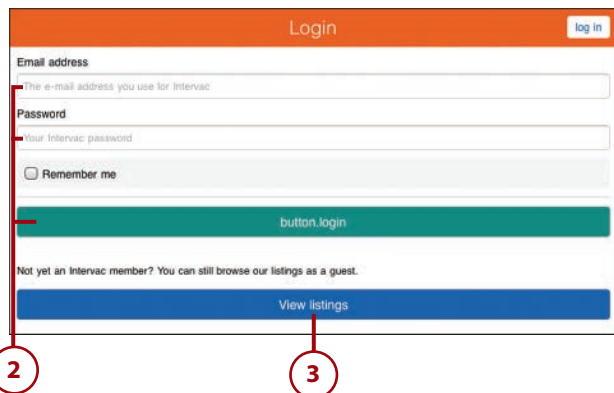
Login

log in

Email address

The e-mail address you use for Intervac

Password

Your Intervac password

Remember me

button.login

Not yet an Intervac member? You can still browse our listings as a guest.

View listings

2

3